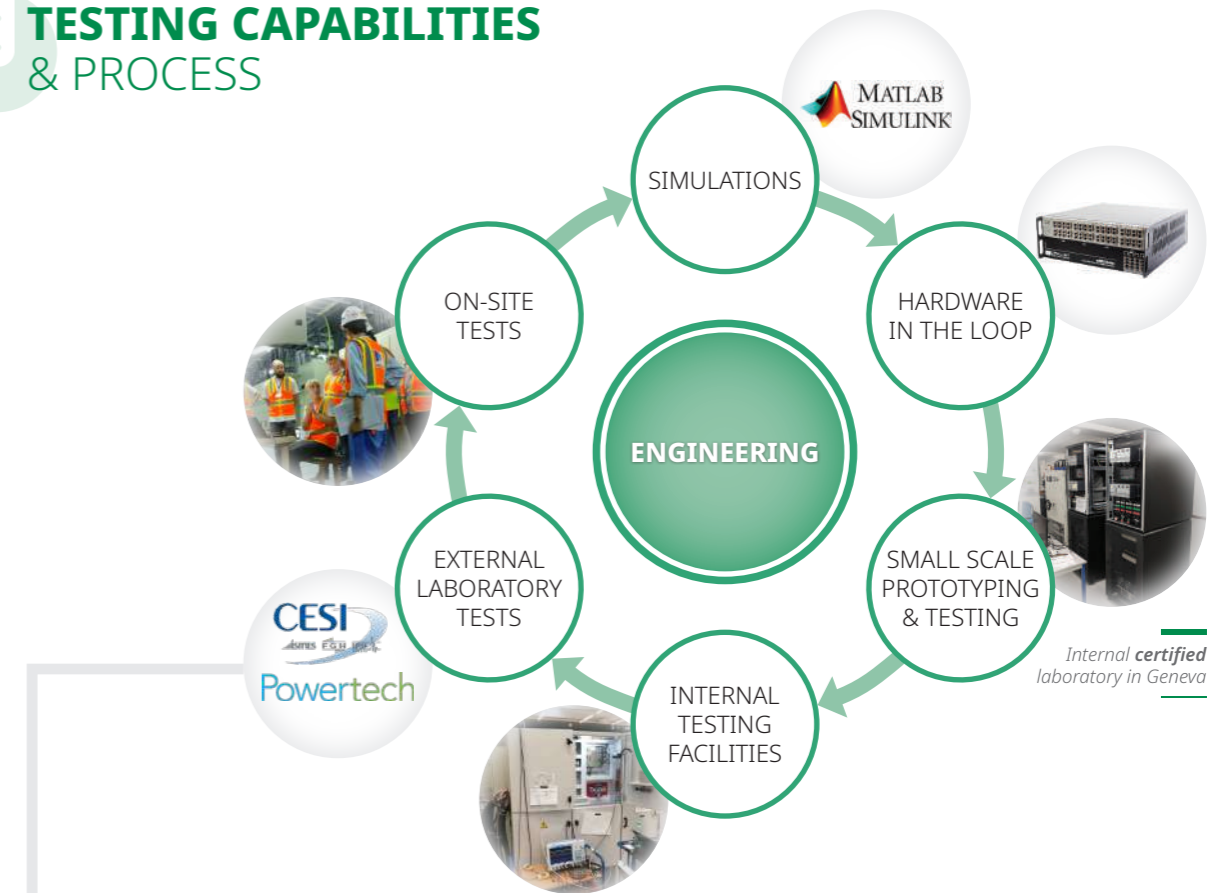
TESTING CAPABILITIES
& PROCESS

MATLAB SIMULINK

SIMULATIONS

HARDWARE IN THE LOOP

SMALL SCALE PROTOTYPING & TESTING

Internal **certified** laboratory in Geneva

INTERNAL TESTING FACILITIES

EXTERNAL LABORATORY TESTS

CESI ISMES E.G.H. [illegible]

Powertech

ON-SITE TESTS

ENGINEERING